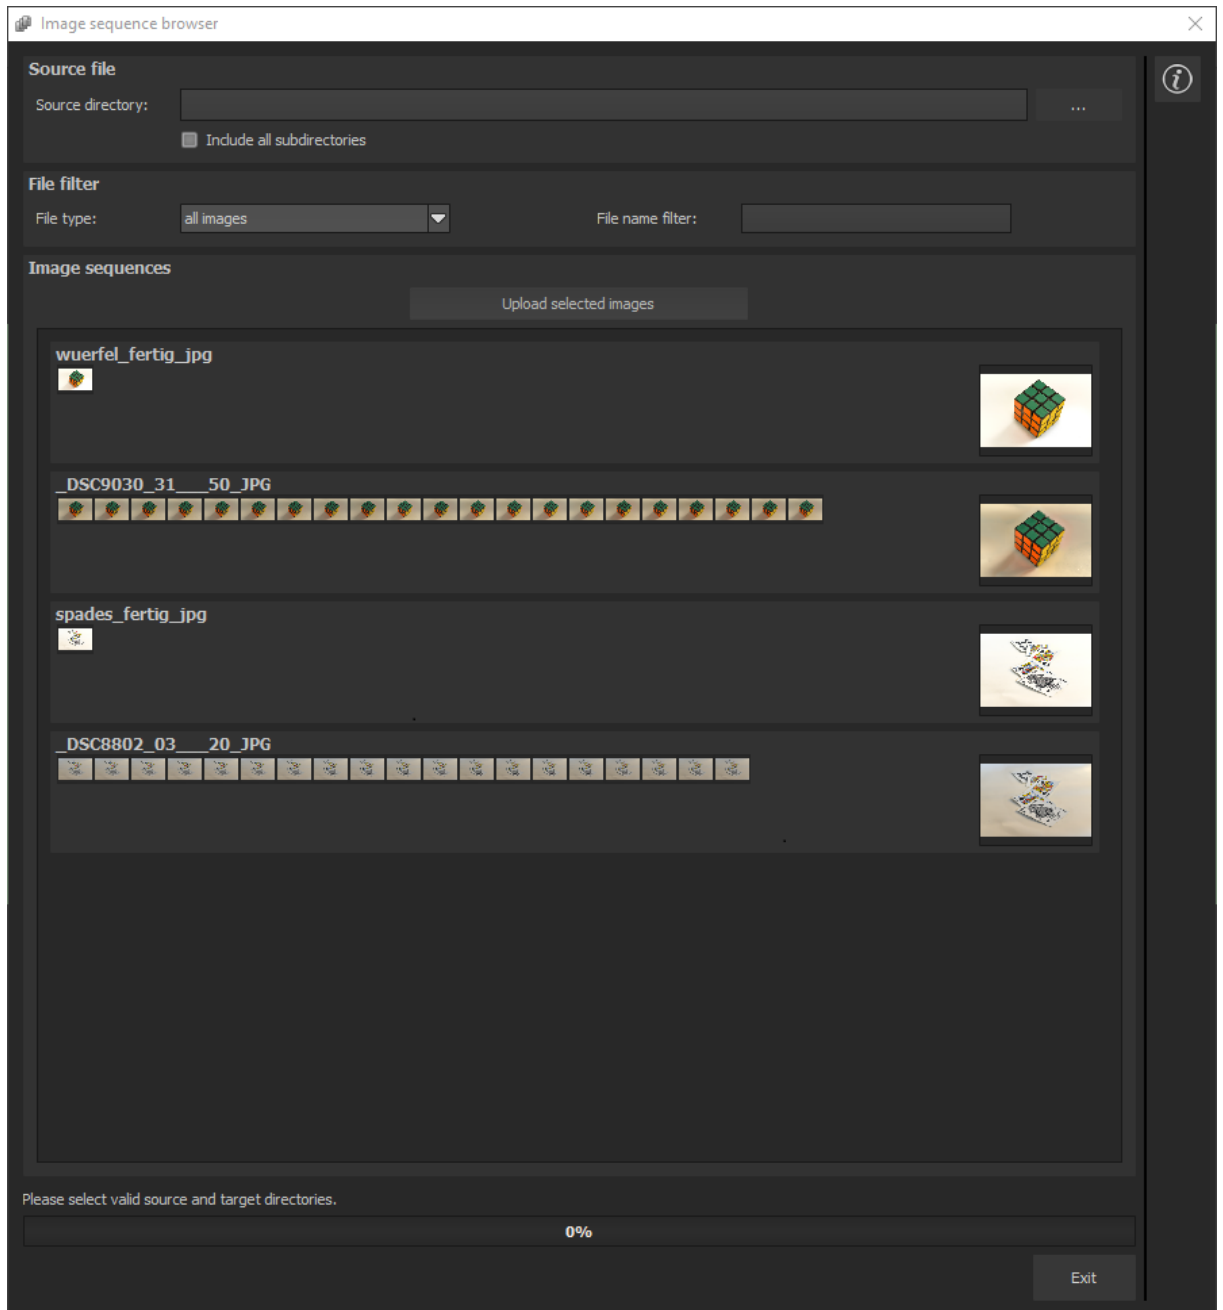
Image sequence browser

Source file

Source directory:

...

Include all subdirectories

File filter

File type: all images

File name filter:

Image sequences

Upload selected images

wuerfel_fertig_jpg

_DSC9030_31___50_JPG

spades_fertig_jpg

_DSC8802_03___20_JPG

Please select valid source and target directories.

0%

Exit